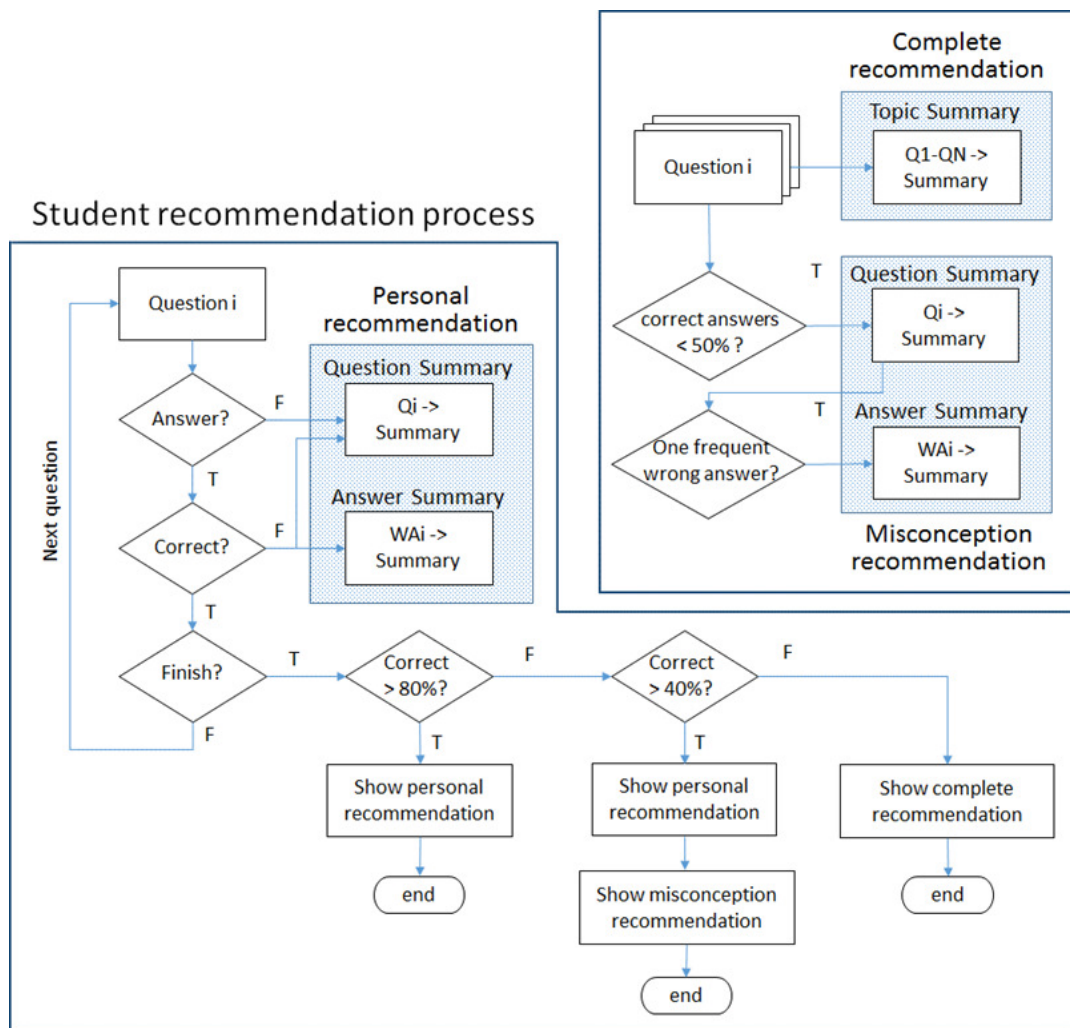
Complete recommendation

Topic Summary

Question i

Q1-QN -> Summary

T

Question Summary

correct answers < 50% ?

Qi -> Summary

T

Answer Summary

One frequent wrong answer?

WAi -> Summary

Misconception recommendation

Student recommendation process

Question i

Personal recommendation

Question Summary

Answer?

F

Qi -> Summary

T

Answer Summary

Correct?

F

WAi -> Summary

Next question

T

Finish?

T

Correct > 80%?

F

Correct > 40%?

F

F

T

T

Show personal recommendation

Show personal recommendation

Show complete recommendation

end

Show misconception recommendation

end

end